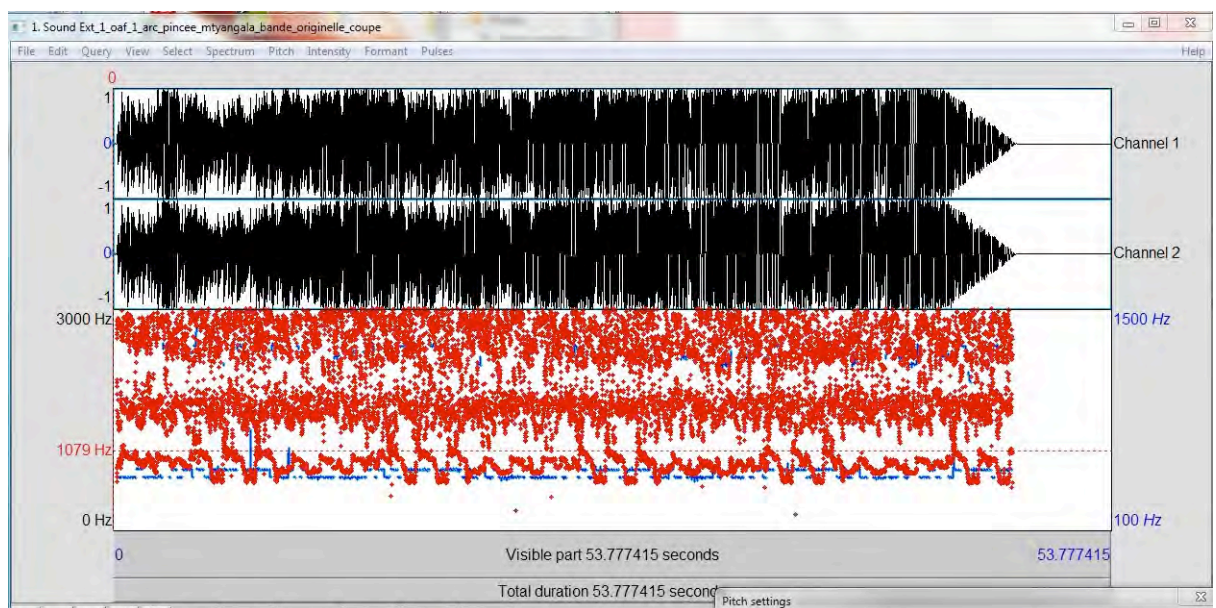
1. Sound Ext_1_oaf_1_arc_pincee_mtyangala_bande_originelle_coupe

File Edit Query View Select Spectrum Pitch Intensity Formant Pulses Help

0
1
0
-1
Channel 1
1
0
-1
Channel 2
3000 Hz
1500 Hz
1079 Hz
0 Hz
100 Hz
0
Visible part 53.777415 seconds
53.777415
Total duration 53.777415 second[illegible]
Pitch settings